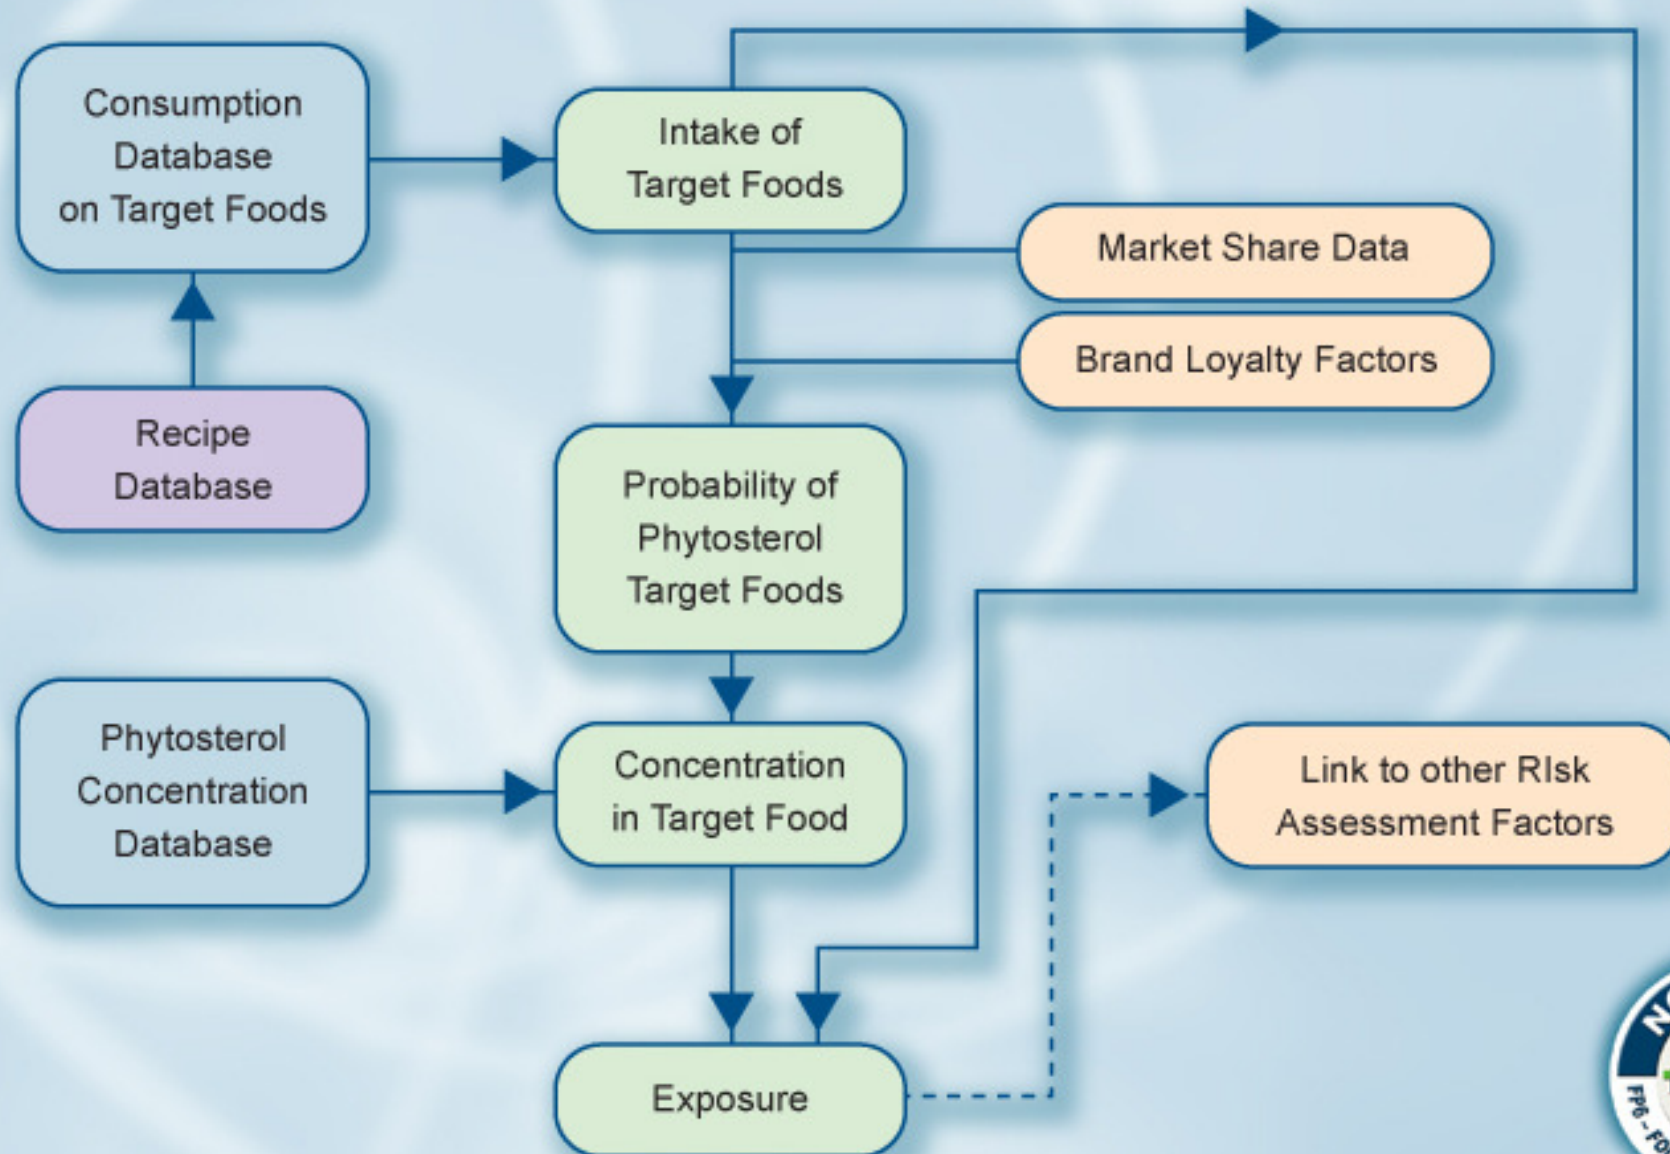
Consumption Database on Target Foods

Intake of Target Foods

Market Share Data

Brand Loyalty Factors

Recipe Database

Probability of Phytosterol Target Foods

Phytosterol Concentration Database

Concentration in Target Food

Link to other RIsk Assessment Factors

Exposure

N

FP6 - FO